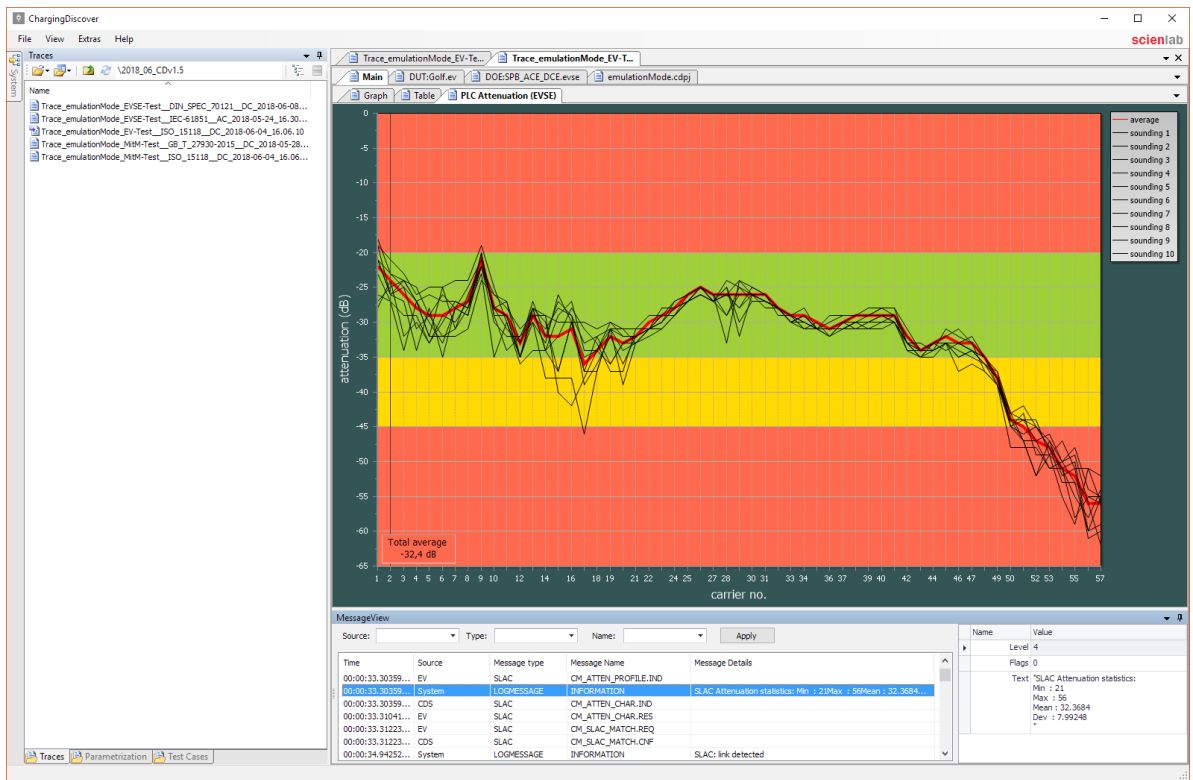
ChargingDiscover

File View Extras Help

scienlab

Traces

\2018_06_CDv1.5

Name

Trace_emulationMode_EVSE-Test__DIN_SPEC_70121__DC_2018-06-08...
Trace_emulationMode_EVSE-Test__IEC-61851__AC_2018-05-24_16.30...
Trace_emulationMode_EV-Test__ISO_15118__DC_2018-06-04_16.06.10
Trace_emulationMode_MitM-Test__GB_T_27930-2015__DC_2018-05-28...
Trace_emulationMode_MitM-Test__ISO_15118__DC_2018-06-04_16.06...

System

Traces | Parametrization | Test Cases

Trace_emulationMode_EV-Te... | Trace_emulationMode_EV-T...

Main | DUT:Golf.ev | DOE:SPB_ACE_DCE.evse | emulationMode.cdpj

Graph | Table | PLC Attenuation (EVSE)

average
sounding 1
sounding 2
sounding 3
sounding 4
sounding 5
sounding 6
sounding 7
sounding 8
sounding 9
sounding 10

attenuation (dB)

0 -5 -10 -15 -20 -25 -30 -35 -40 -45 -50 -55 -60 -65

Total average
-32,4 dB

1 2 3 4 5 6 7 8 9 10 12 14 16 18 19 21 22 24 25 27 28 30 31 33 34 36 37 39 40 42 44 46 47 49 50 52 53 55 57

carrier no.

MessageView

Source: Type: Name: Apply

| Time | Source | Message type | Message Name | Message Details |
|---|---|---|---|---|
| 00:00:33.30359... | EV | SLAC | CM_ATTEN_PROFILE.IND | |
| 00:00:33.30359... | System | LOGMESSAGE | INFORMATION | SLAC Attenuation statistics: Min : 21Max : 56Mean : 32.3684... |
| 00:00:33.30359... | CDS | SLAC | CM_ATTEN_CHAR.IND | |
| 00:00:33.31041... | EV | SLAC | CM_ATTEN_CHAR.RES | |
| 00:00:33.31223... | EV | SLAC | CM_SLAC_MATCH.REQ | |
| 00:00:33.31223... | CDS | SLAC | CM_SLAC_MATCH.CNF | |
| 00:00:34.94252... | System | LOGMESSAGE | INFORMATION | SLAC: link detected |

| Name | Value |
|---|---|
| Level | 4 |
| Flags | 0 |
| Text | "SLAC Attenuation statistics: Min : 21 Max : 56 Mean : 32.3684 Dev : 7.99248 " |